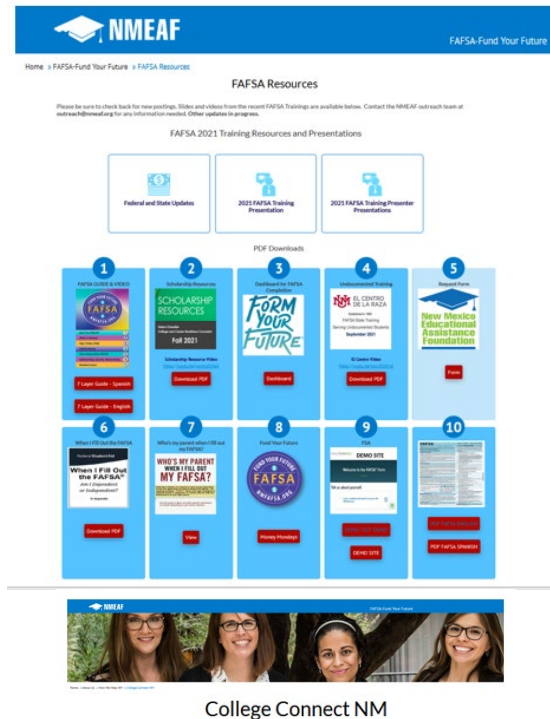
NMEAF

FAFSA-Fund Your Future

Home > FAFSA-Fund Your Future > FAFSA Resources

FAFSA Resources

Please be sure to check back for new postings. Slides and videos from the recent FAFSA Trainings are available below. Contact the NMEAF outreach team at outreach@nmeaf.org for any information needed. Other updates in progress.

FAFSA 2021 Training Resources and Presentations

Federal and State Updates

2021 FAFSA Training Presentation

2021 FAFSA Training Presenter Presentations

PDF Downloads

1
FAFSA GUIDE & VIDEO
FAFSA
7 Layer Guide - Spanish
7 Layer Guide - English

2
Scholarship Resources
SCHOLARSHIP RESOURCES
Fall 2021
Scholarship Resource Video
Download PDF

3
Dashboard for FAFSA Completion
FORM YOUR FUTURE
Dashboard

4
Undocumented Training
EL CENTRO DE LA RAZA
FAFSA State Training
Serving Undocumented Students
September 2021
El Centro Video
Download PDF

5
Request Form
New Mexico Educational Assistance Foundation
Form

6
When I Fill Out the FAFSA
When I Fill Out the FAFSA
Download PDF

7
Who's my parent when I fill out my FAFSA?
WHO'S MY PARENT WHEN I FILL OUT MY FAFSA?
View

8
Fund Your Future
FUND YOUR FUTURE FAFSA
Money Mondays!

9
FSA
DEMO SITE
Welcome to the FAFSA Form
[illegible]
DEMO SITE

10
FAFSA
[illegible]
PDF FAFSA SPANISH

NMEAF
FAFSA-Fund Your Future

College Connect NM